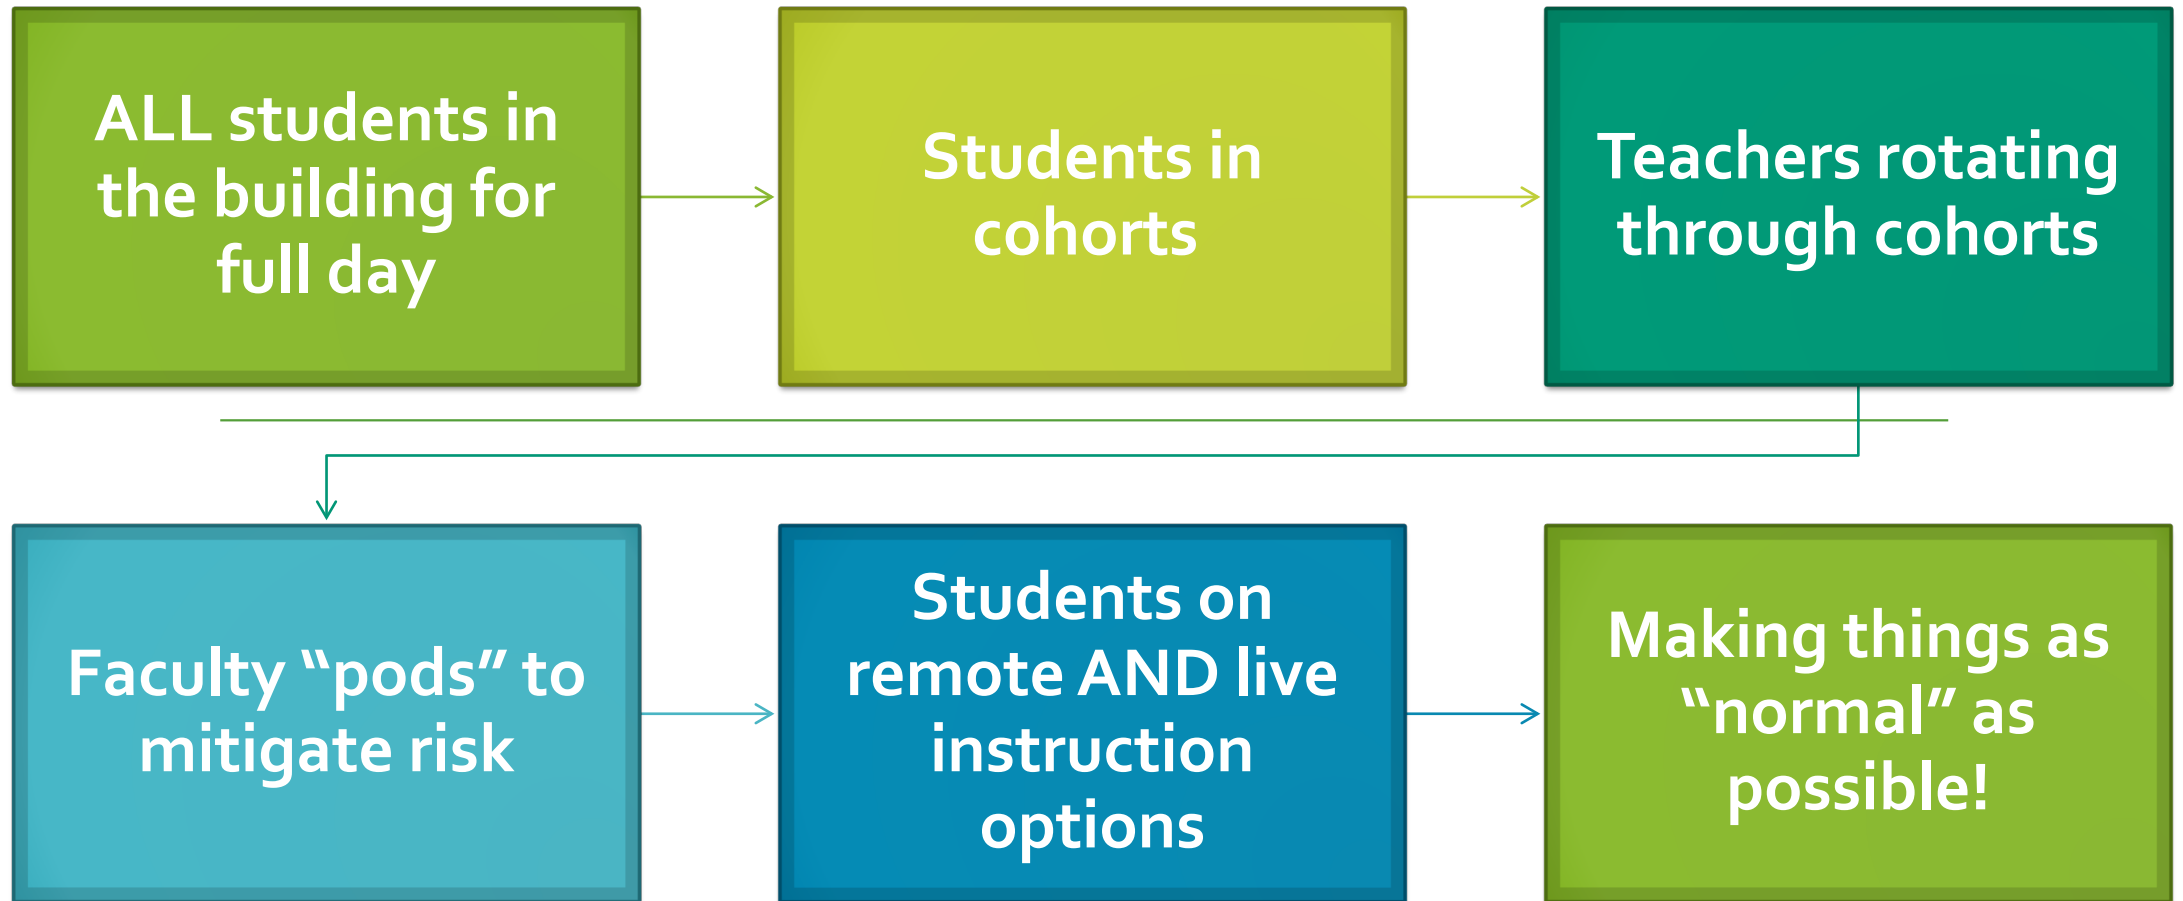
ALL students in the building for full day

Students in cohorts

Teachers rotating through cohorts

Faculty “pods” to mitigate risk

Students on remote AND live instruction options

Making things as “normal” as possible!